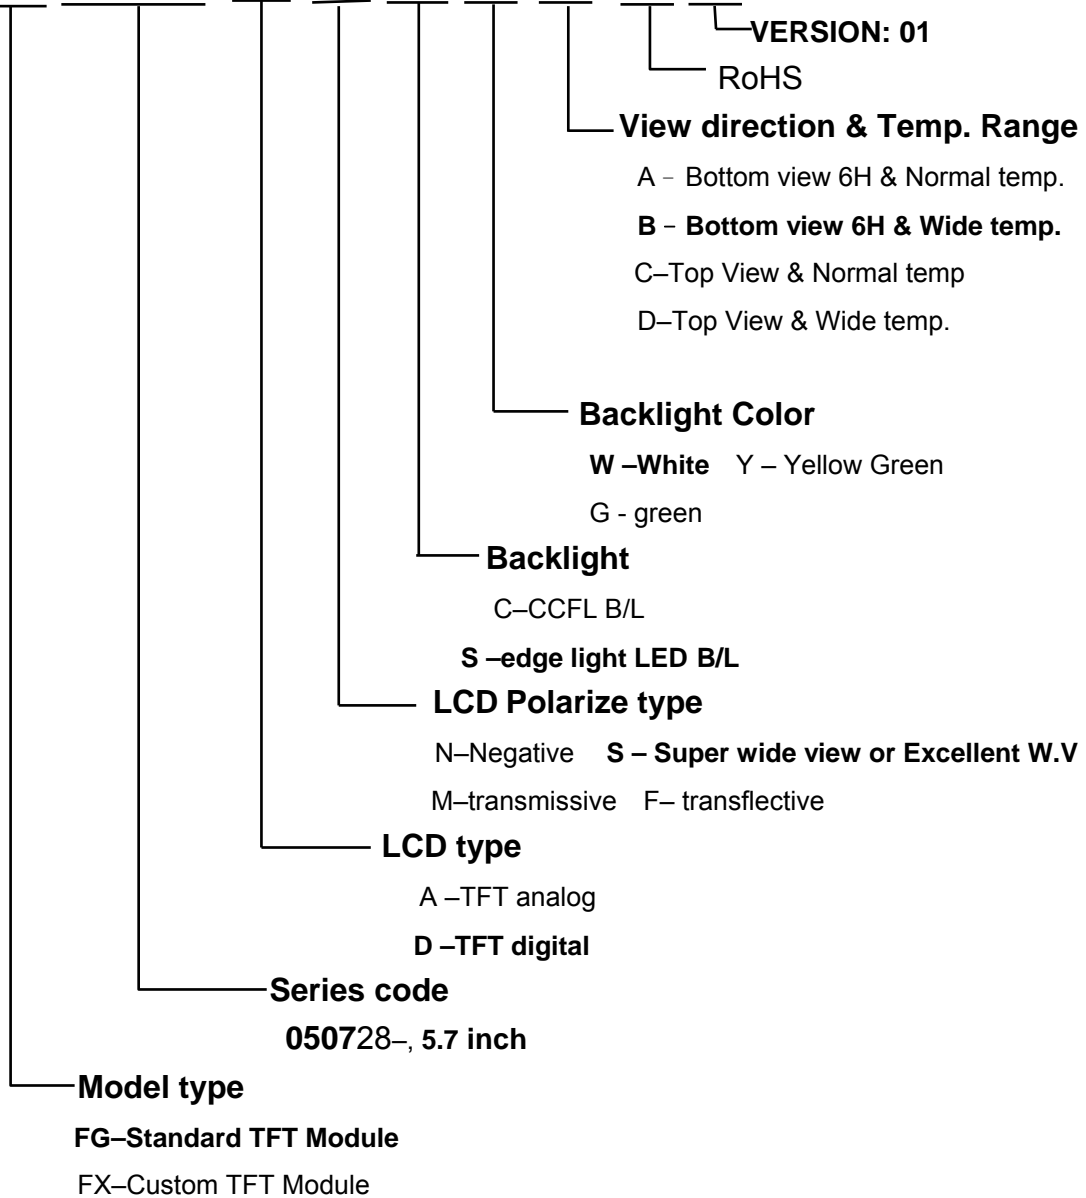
VERSION: 01

RoHS

View direction & Temp. Range

A – Bottom view 6H & Normal temp.

B – Bottom view 6H & Wide temp.

C–Top View & Normal temp

D–Top View & Wide temp.

Backlight Color

W –White Y – Yellow Green

G - green

Backlight

C–CCFL B/L

S –edge light LED B/L

LCD Polarize type

N–Negative S – Super wide view or Excellent W.V

M–transmissive F– transflective

LCD type

A –TFT analog

D –TFT digital

Series code

050728–, 5.7 inch

Model type

FG–Standard TFT Module

FX–Custom TFT Module